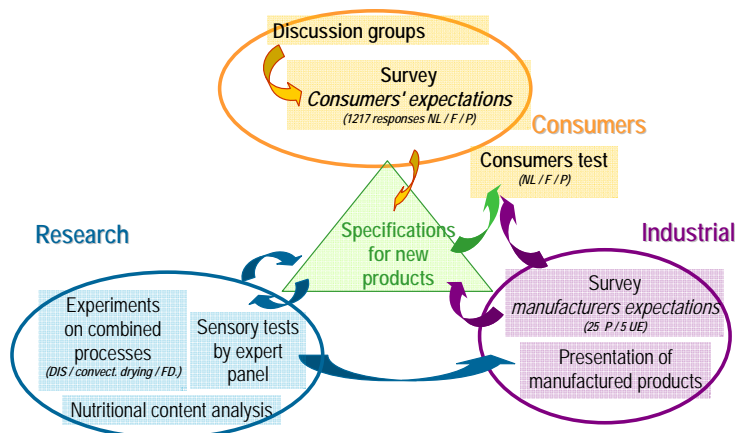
Discussion groups

Survey
Consumers' expectations
(1217 responses NL / F / P)

Consumers

Consumers test
(NL / F / P)

Research

Specifications for new products

Industrial

Experiments on combined processes
(DIS / convect. drying / FD.)

Sensory tests by expert panel

Survey
manufacturers expectations
(25 P / 5 UE)

Presentation of manufactured products

Nutritional content analysis